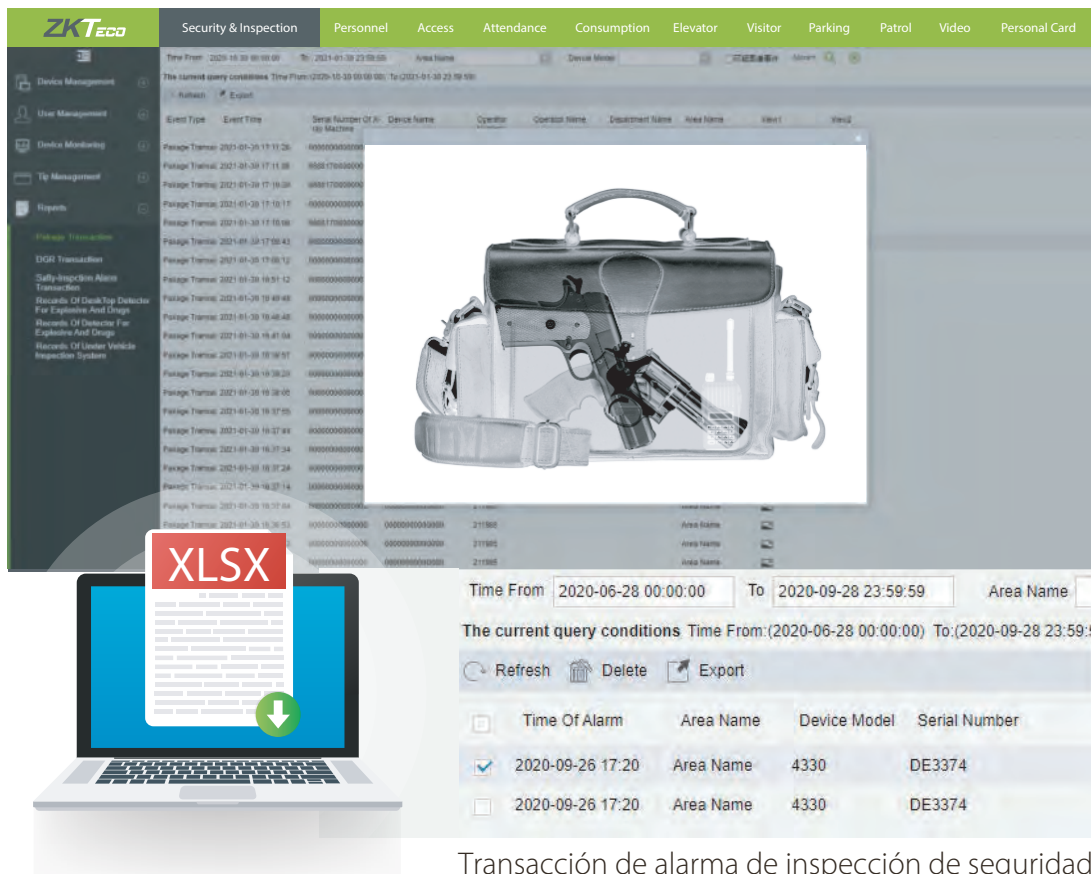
ZKTeco

Security & Inspection | Personnel | Access | Attendance | Consumption | Elevator | Visitor | Parking | Patrol | Video | Personal Card

Device Management
User Management
Device Monitoring
Tip Management
Reports
Passage Transaction
DGR Transaction
Safty-Inspection Alarm Transaction
Records Of DeskTop Detector For Explosive And Drugs
Records Of Detector For Explosive And Drugs
Records Of Under Vehicle Inspection System

Time From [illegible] To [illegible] Area Name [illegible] Device Model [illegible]
The current query conditions Time From:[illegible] To:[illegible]
Refresh Export

| Event Type | Event Time | Serial Number Of X-ray Machine | Device Name | Operator | Operator Name | Department Name | Area Name | View1 | View2 |
|---|---|---|---|---|---|---|---|---|---|
| Passage Transac | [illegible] | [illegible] | | | | | | | |

XLSX

Time From 2020-06-28 00:00:00 To 2020-09-28 23:59:59 Area Name
The current query conditions Time From:(2020-06-28 00:00:00) To:(2020-09-28 23:59:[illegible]
Refresh Delete Export

| | Time Of Alarm | Area Name | Device Model | Serial Number |
|---|---|---|---|---|
| ☑ | 2020-09-26 17:20 | Area Name | 4330 | DE3374 |
| ☐ | 2020-09-26 17:20 | Area Name | 4330 | DE3374 |

Transacción de alarma de inspección de seguridad